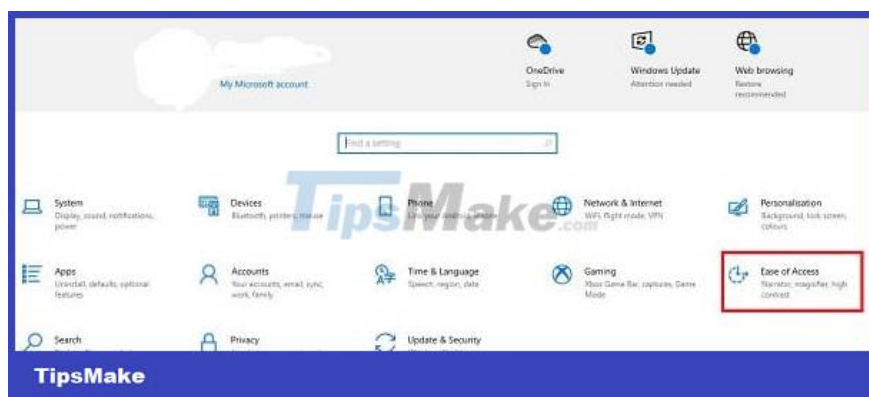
My Microsoft account

OneDrive
Sign in

Windows Update
Attention needed

Web browsing
Restore recommended

Find a setting

System
Display, sound, notifications, power

Devices
Bluetooth, printers, mouse

Phone
Link your Android, iPhone

Network & Internet
WiFi, flight mode, VPN

Personalisation
Background, lock screen, colours

Apps
Uninstall, defaults, optional features

Accounts
Your accounts, email, sync, work, family

Time & Language
Speech, region, date

Gaming
Xbox Game Bar, captures, Game Mode

Ease of Access
Narrator, magnifier, high contrast

Search

Privacy

Update & Security

TipsMake.com

TipsMake